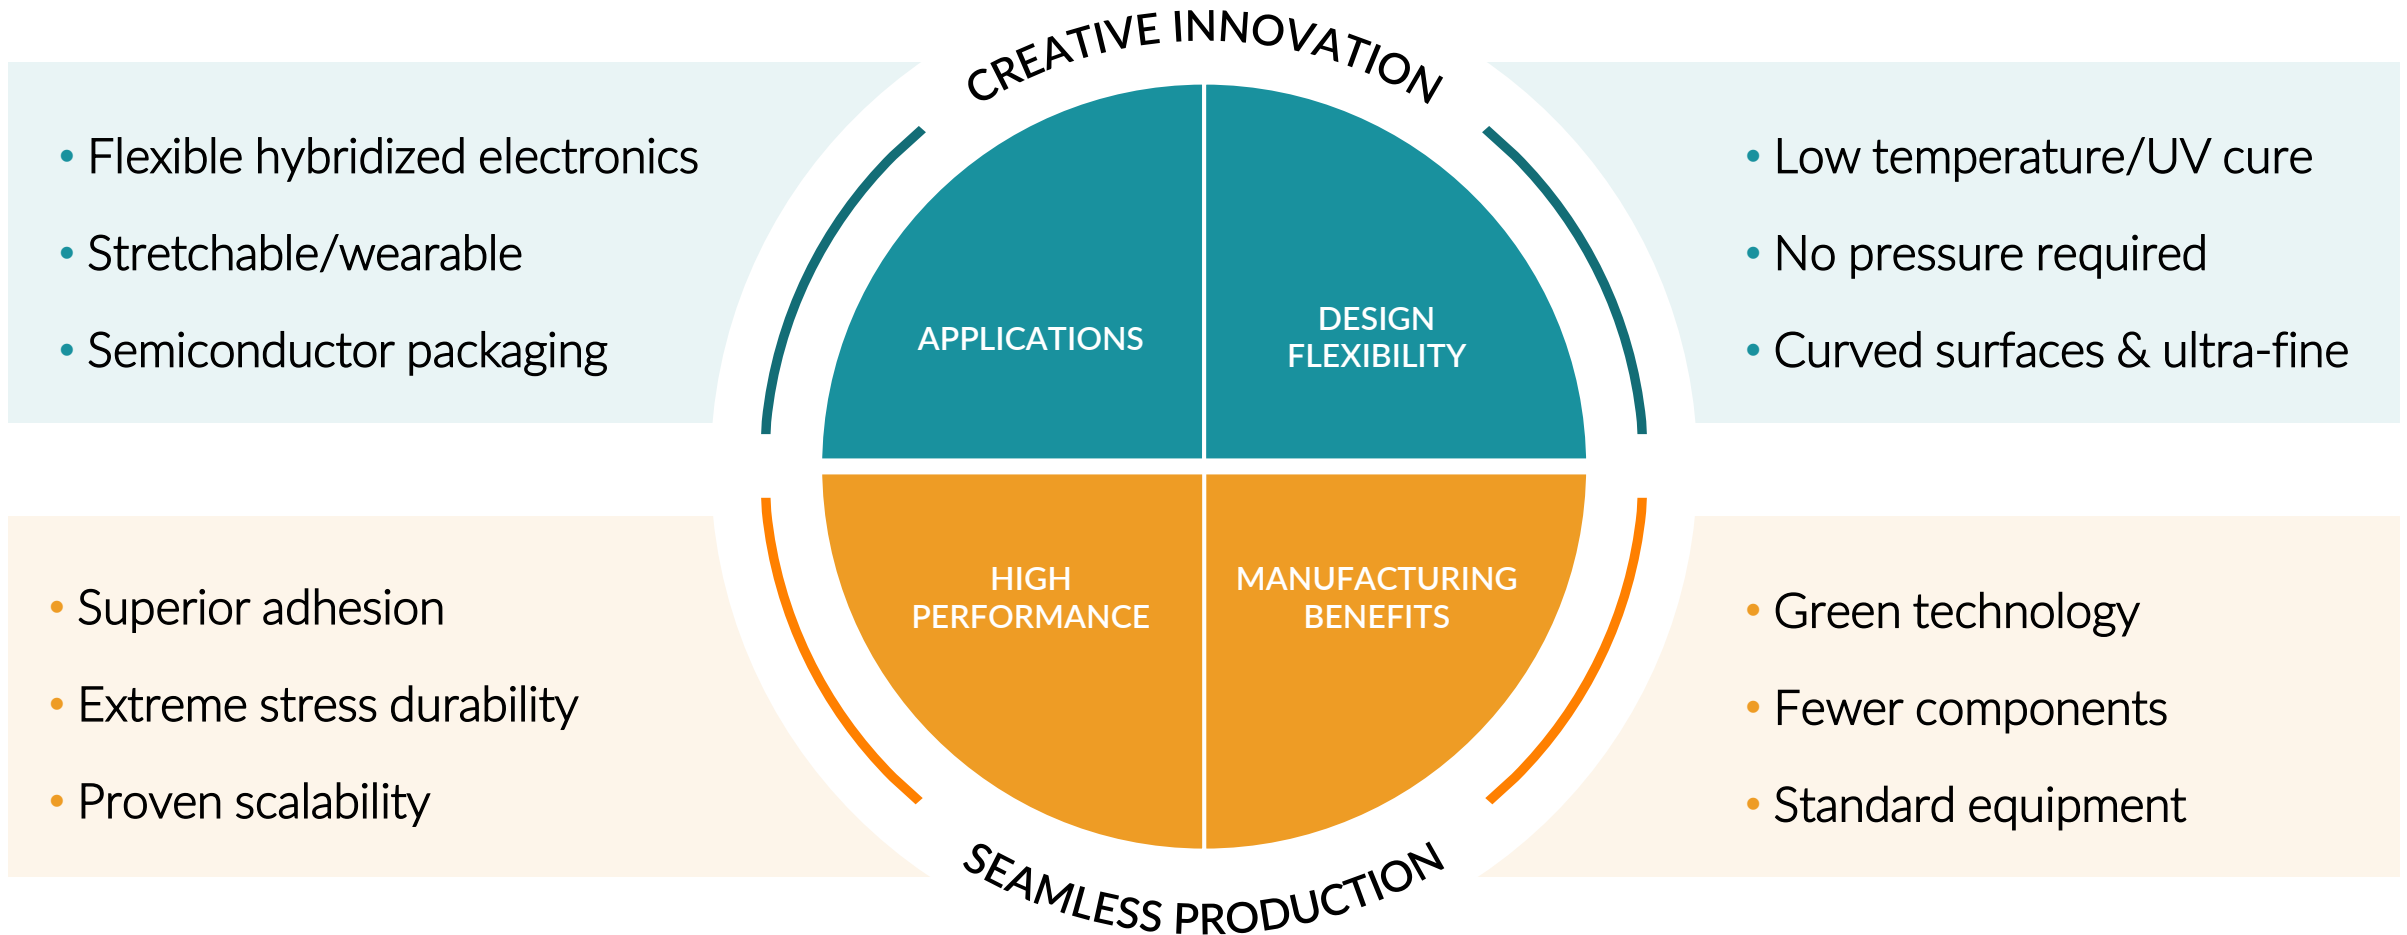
CREATIVE INNOVATION

• Flexible hybridized electronics
• Stretchable/wearable
• Semiconductor packaging

APPLICATIONS

DESIGN FLEXIBILITY

• Low temperature/UV cure
• No pressure required
• Curved surfaces & ultra-fine

• Superior adhesion
• Extreme stress durability
• Proven scalability

HIGH PERFORMANCE

MANUFACTURING BENEFITS

• Green technology
• Fewer components
• Standard equipment

SEAMLESS PRODUCTION